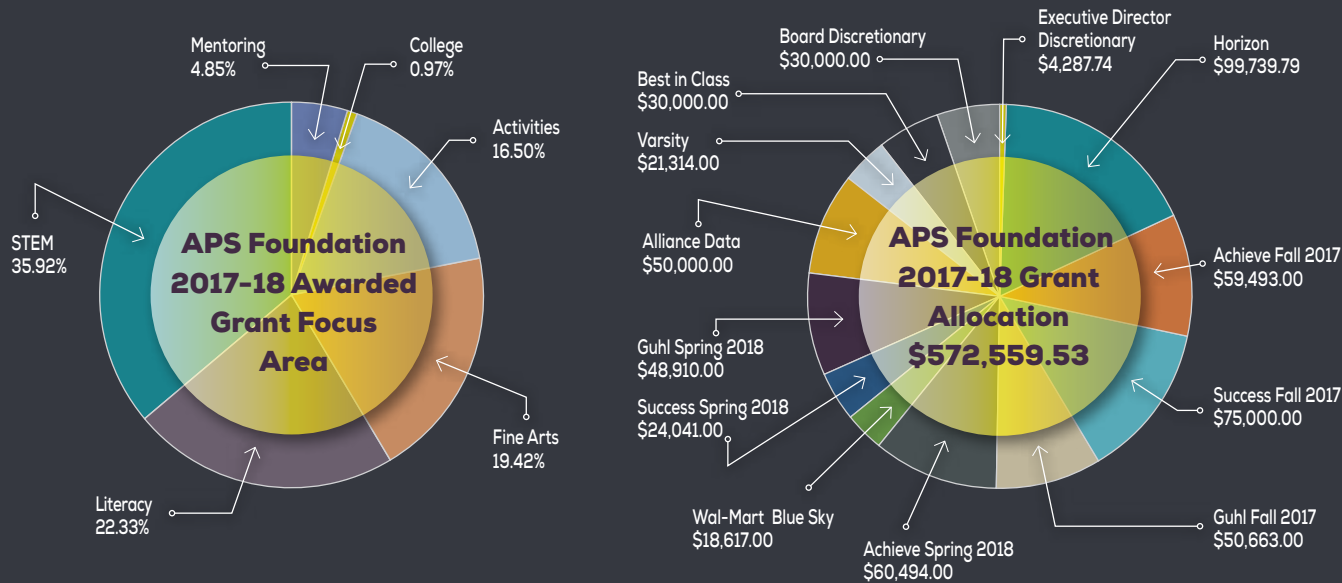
Mentoring
4.85%

College
0.97%

Activities
16.50%

STEM
35.92%

APS Foundation 2017-18 Awarded Grant Focus Area

Fine Arts
19.42%

Literacy
22.33%

Board Discretionary
$30,000.00

Executive Director Discretionary
$4,287.74

Horizon
$99,739.79

Best in Class
$30,000.00

Varsity
$21,314.00

Alliance Data
$50,000.00

APS Foundation 2017-18 Grant Allocation $572,559.53

Achieve Fall 2017
$59,493.00

Guhl Spring 2018
$48,910.00

Success Fall 2017
$75,000.00

Success Spring 2018
$24,041.00

Wal-Mart Blue Sky
$18,617.00

Guhl Fall 2017
$50,663.00

Achieve Spring 2018
$60,494.00